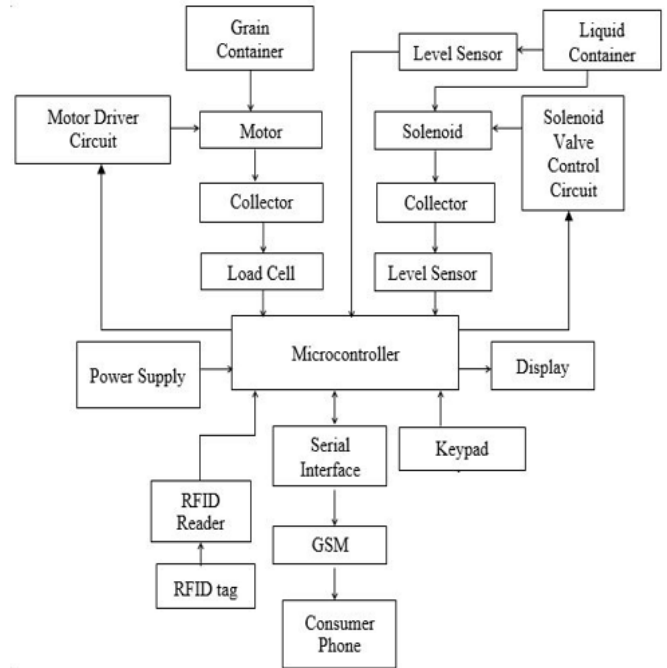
Grain Container

Level Sensor

Liquid Container

Motor Driver Circuit

Motor

Solenoid

Solenoid Valve Control Circuit

Collector

Collector

Load Cell

Level Sensor

Power Supply

Microcontroller

Display

Serial Interface

Keypad

RFID Reader

GSM

RFID tag

Consumer Phone